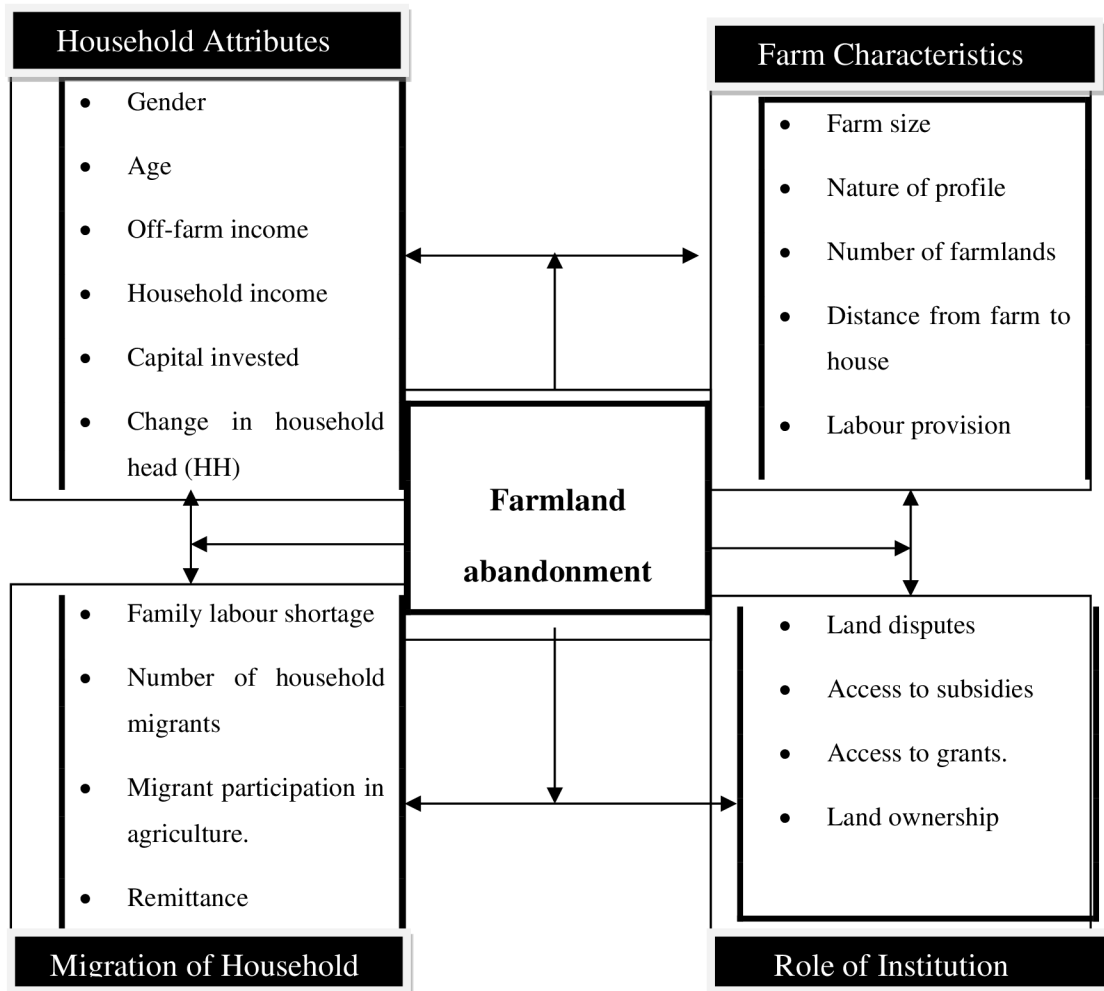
Household Attributes

- Gender
- Age
- Off-farm income
- Household income
- Capital invested
- Change in household head (HH)

Farm Characteristics

- Farm size
- Nature of profile
- Number of farmlands
- Distance from farm to house
- Labour provision

**Farmland abandonment**

- Family labour shortage
- Number of household migrants
- Migrant participation in agriculture.
- Remittance

Migration of Household

- Land disputes
- Access to subsidies
- Access to grants.
- Land ownership

Role of Institution